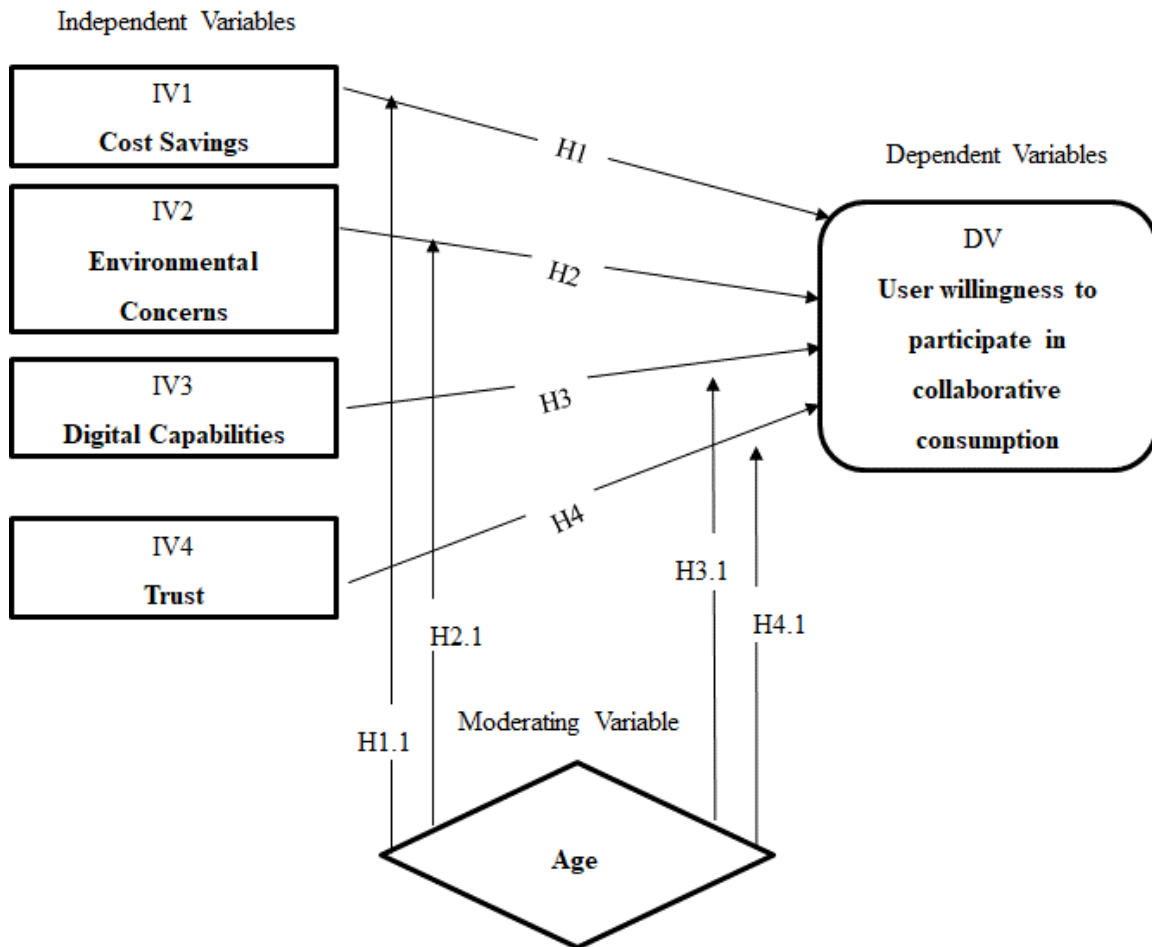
Independent Variables

IV1
**Cost Savings**

IV2
**Environmental Concerns**

IV3
**Digital Capabilities**

IV4
**Trust**

H1

H2

H3

H4

Dependent Variables

DV
**User willingness to participate in collaborative consumption**

H1.1

H2.1

H3.1

H4.1

Moderating Variable

**Age**